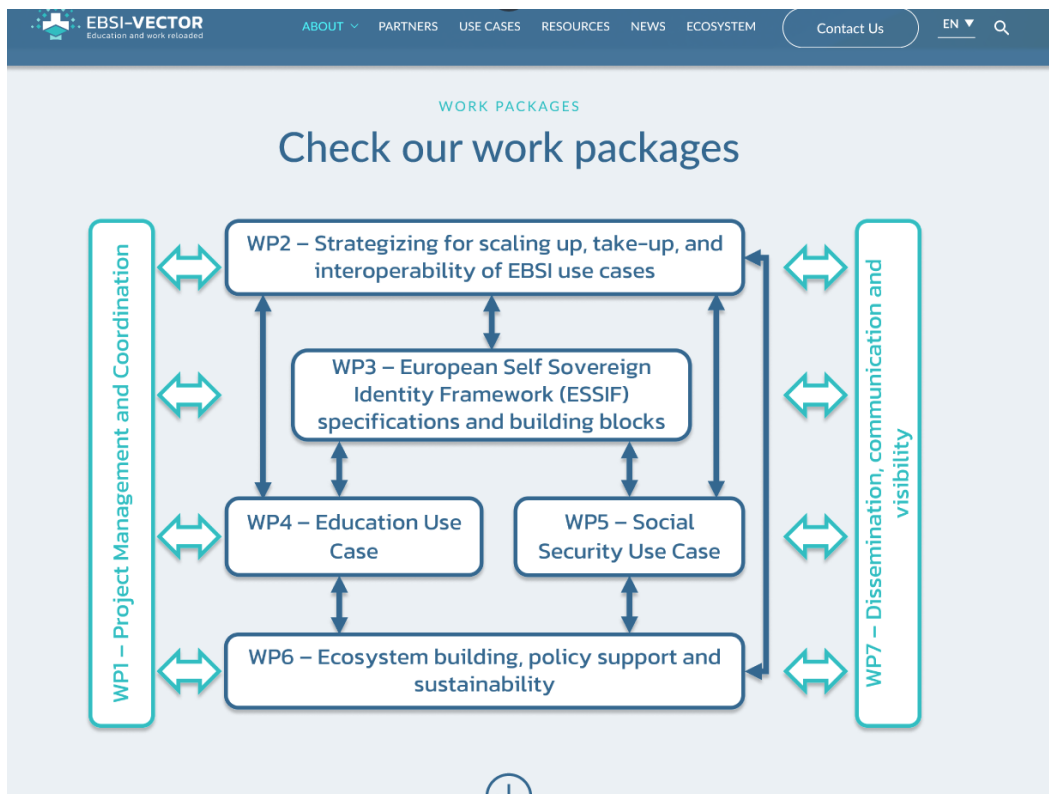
EBSI-VECTOR
Education and work reloaded

ABOUT PARTNERS USE CASES RESOURCES NEWS ECOSYSTEM Contact Us EN

WORK PACKAGES

Check our work packages

WP1 – Project Management and Coordination

WP2 – Strategizing for scaling up, take-up, and interoperability of EBSI use cases

WP3 – European Self Sovereign Identity Framework (ESSIF) specifications and building blocks

WP4 – Education Use Case

WP5 – Social Security Use Case

WP6 – Ecosystem building, policy support and sustainability

WP7 – Dissemination, communication and visibility